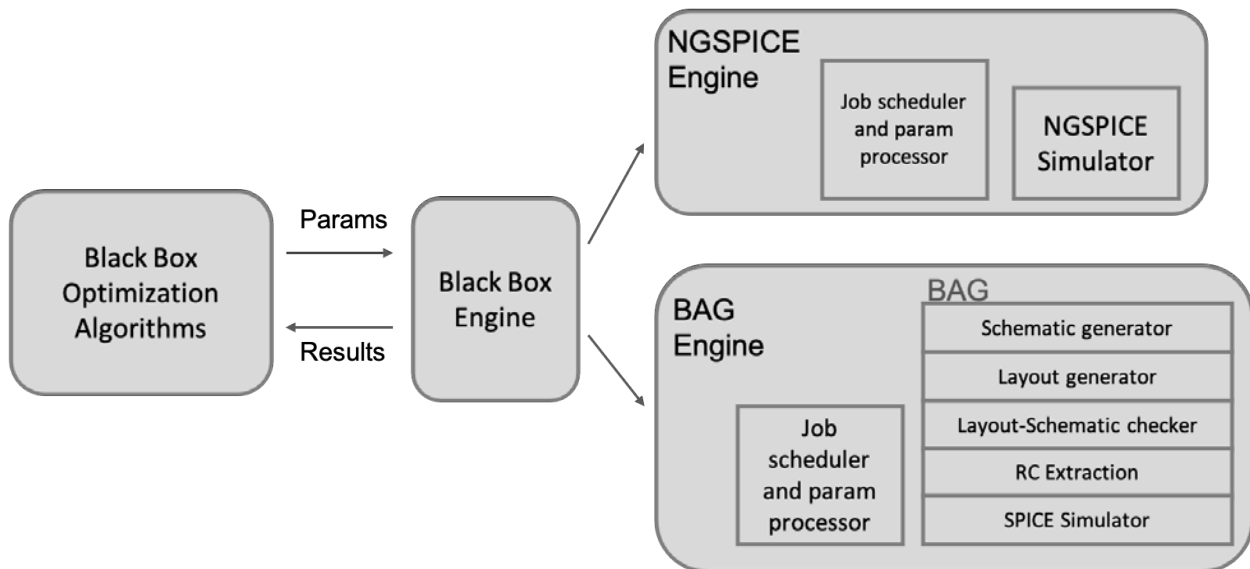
Black Box Optimization Algorithms

Params

Results

Black Box Engine

NGSPICE Engine

Job scheduler and param processor

NGSPICE Simulator

BAG Engine

Job scheduler and param processor

BAG

Schematic generator

Layout generator

Layout-Schematic checker

RC Extraction

SPICE Simulator